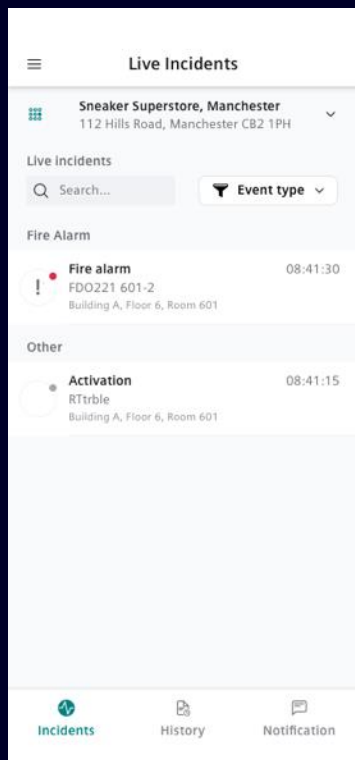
Live Incidents

Sneaker Superstore, Manchester
112 Hills Road, Manchester CB2 1PH

Live incidents

Search...

Event type

Fire Alarm

!
Fire alarm
FDO221 601-2
Building A, Floor 6, Room 601
08:41:30

Other

Activation
RTtrble
Building A, Floor 6, Room 601
08:41:15

Incidents
History
Notification